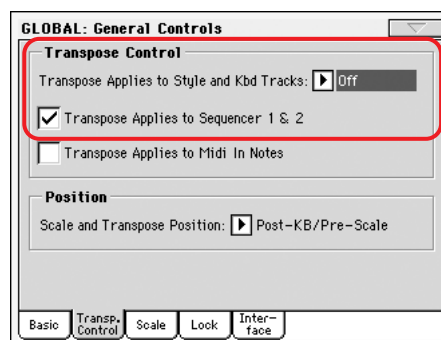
GLOBAL: General Controls

Transpose Control

Transpose Applies to Style and Kbd Tracks: Off

Transpose Applies to Sequencer 1 & 2

Transpose Applies to Midi In Notes

Position

Scale and Transpose Position: Post-KB/Pre-Scale

Basic | Transp. Control | Scale | Lock | Inter-face